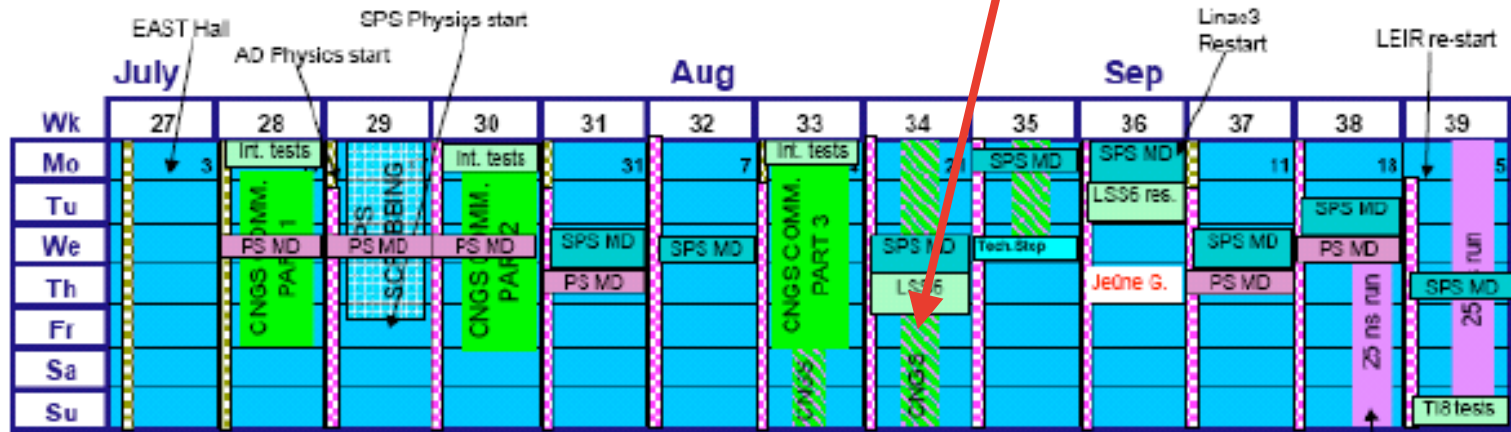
EAST Hall

SPS Physics start

AD Physics start

Linac3 Restart

LEIR re-start

July

Aug

Sep

| Wk | 27 | 28 | 29 | 30 | 31 | 32 | 33 | 34 | 35 | 36 | 37 | 38 | 39 |
|---|---|---|---|---|---|---|---|---|---|---|---|---|---|
| Mo | 3 | Int. tests | | Int. tests | 31 | 7 | Int. tests | 2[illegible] | SPS MD | SPS MD | 11 | 18 | 5 |
| Tu | | | | | | | | | | LSS6 res. | | SPS MD | |
| We | | PS MD | PS MD | PS MD | SPS MD | SPS MD | | SPS MD | Tech.Stop | | SPS MD | PS MD | |
| Th | | | | | PS MD | | | LSS5 | | Je0ne G. | PS MD | | SPS MD |
| Fr | | | | | | | | | | | | | |
| Sa | | | | | | | | | | | | | |
| Su | | | | | | | | | | | | | TI8 tests |

CNGS COMM. PART 1

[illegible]S SCRUBBING

CNGS COMM. PART 2

CNGS COMM. PART 3

CNGS

CNGS

25 ns run

25 ns run